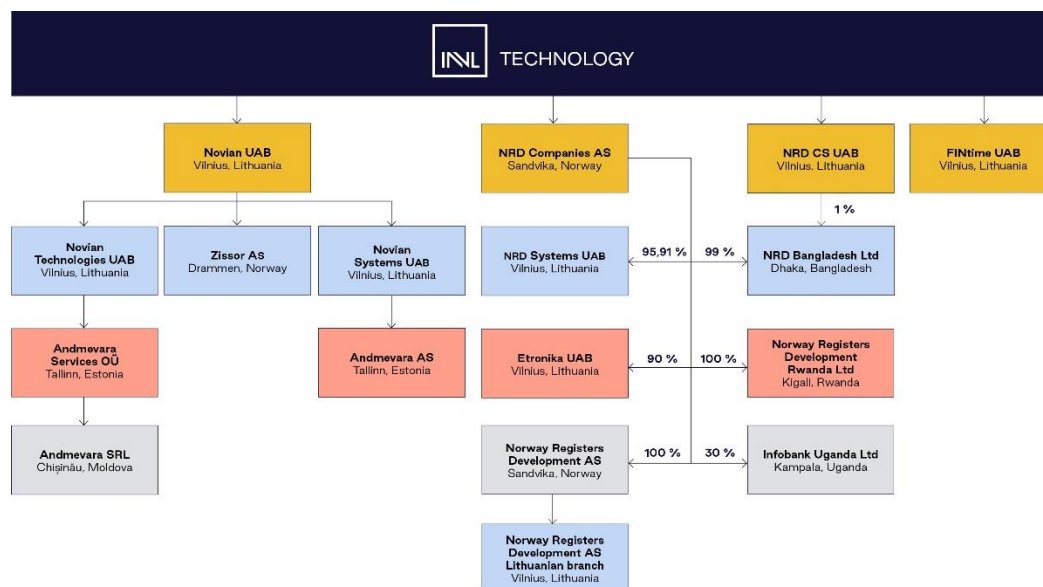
INVL TECHNOLOGY

Novian UAB
Vilnius, Lithuania

NRD Companies AS
Sandvika, Norway

NRD CS UAB
Vilnius, Lithuania

FINtime UAB
Vilnius, Lithuania

Novian Technologies UAB
Vilnius, Lithuania

Zissor AS
Drammen, Norway

Novian Systems UAB
Vilnius, Lithuania

1 %

NRD Systems UAB
Vilnius, Lithuania

95,91 %

99 %

NRD Bangladesh Ltd
Dhaka, Bangladesh

Andmevara Services OÜ
Tallinn, Estonia

Andmevara AS
Tallinn, Estonia

Etronika UAB
Vilnius, Lithuania

90 %

100 %

Norway Registers Development Rwanda Ltd
Kigali, Rwanda

Andmevara SRL
Chișinău, Moldova

Norway Registers Development AS
Sandvika, Norway

100 %

30 %

Infobank Uganda Ltd
Kampala, Uganda

Norway Registers Development AS Lithuanian branch
Vilnius, Lithuania